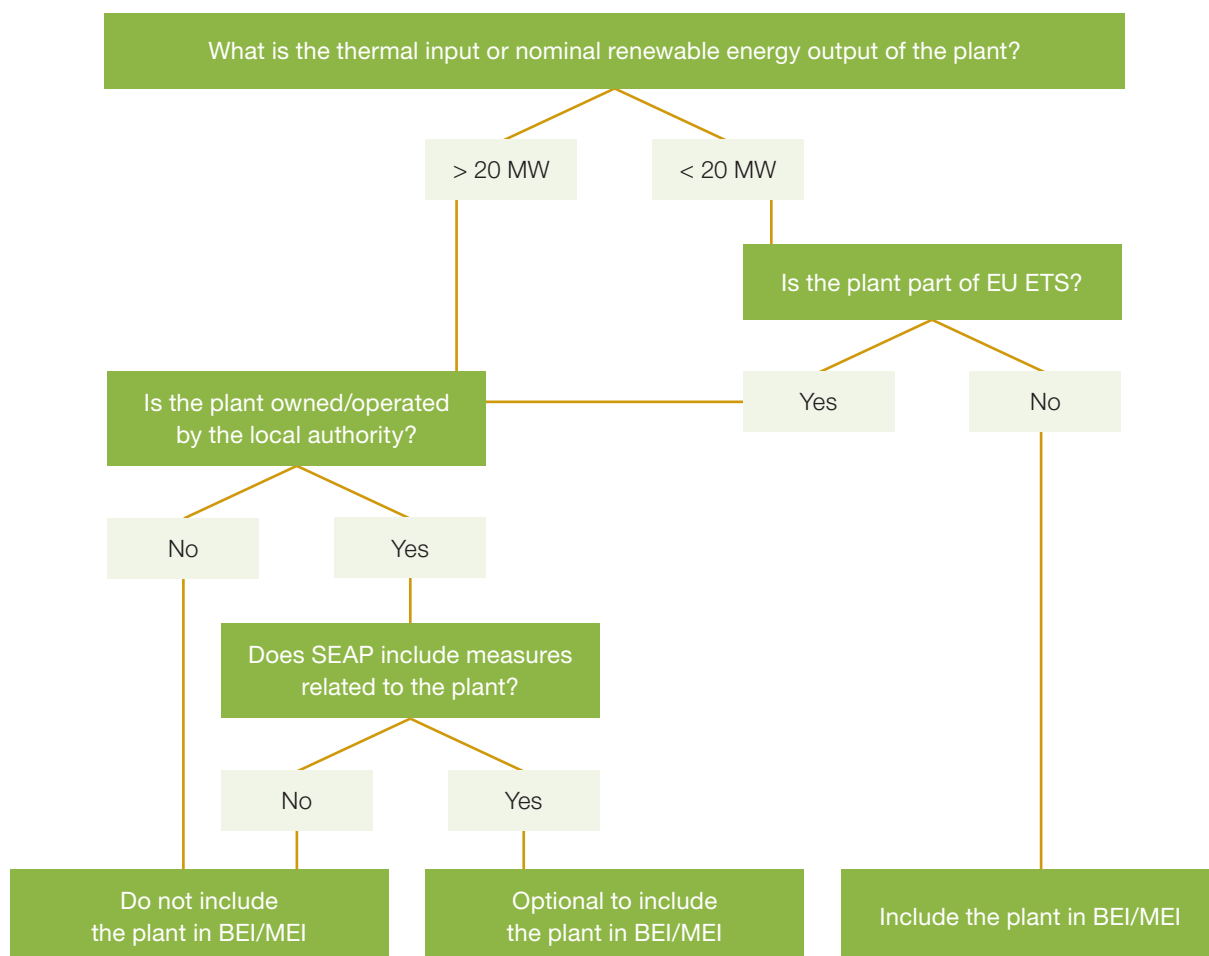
What is the thermal input or nominal renewable energy output of the plant?

> 20 MW

< 20 MW

Is the plant part of EU ETS?

Is the plant owned/operated by the local authority?

Yes

No

No

Yes

Does SEAP include measures related to the plant?

No

Yes

Do not include the plant in BEI/MEI

Optional to include the plant in BEI/MEI

Include the plant in BEI/MEI